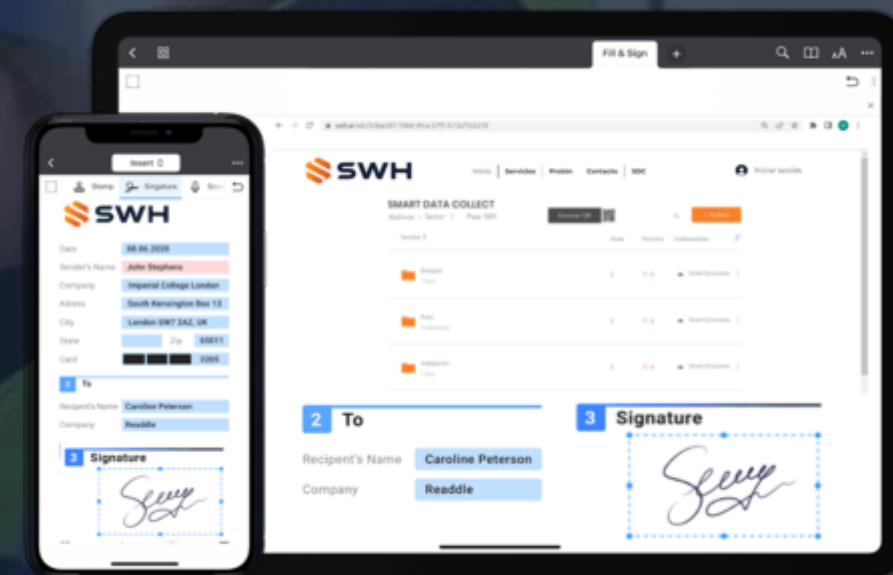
Fill & Sign

Insert

Stamp Signature

SWH

Date 08.06.2026

Sender's Name John Stephens

Company Imperial College London

Adress South Kensington Box 13

City London SW7 2AZ, UK

State Zip 65011

Card 3205

2 To

Recipent's Name Caroline Peterson

Company Readdle

3 Signature

SWH

Inicio Servicios Protón Contacto SDC

Iniciar sesión

SMART DATA COLLECT

Generar QR

2 To

Recipent's Name Caroline Peterson

Company Readdle

3 Signature